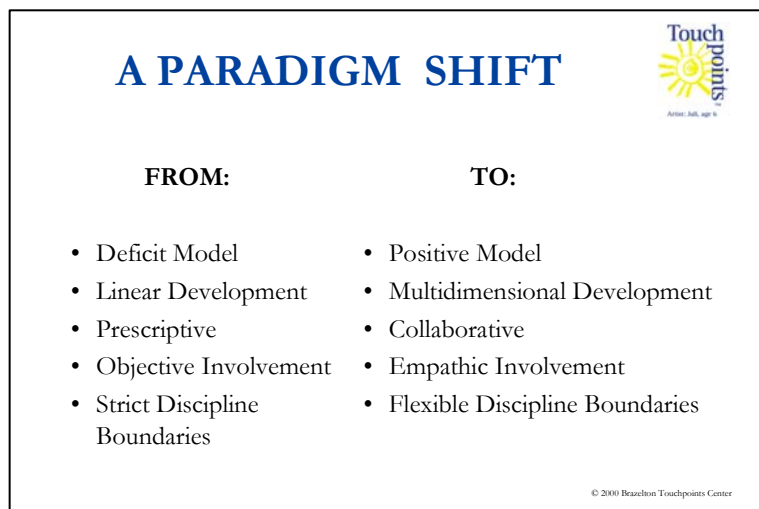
A PARADIGM SHIFT

Touch points

Artist: Juli, age 6

FROM:

- Deficit Model
- Linear Development
- Prescriptive
- Objective Involvement
- Strict Discipline Boundaries

TO:

- Positive Model
- Multidimensional Development
- Collaborative
- Empathic Involvement
- Flexible Discipline Boundaries

© 2000 Brazelton Touchpoints Center